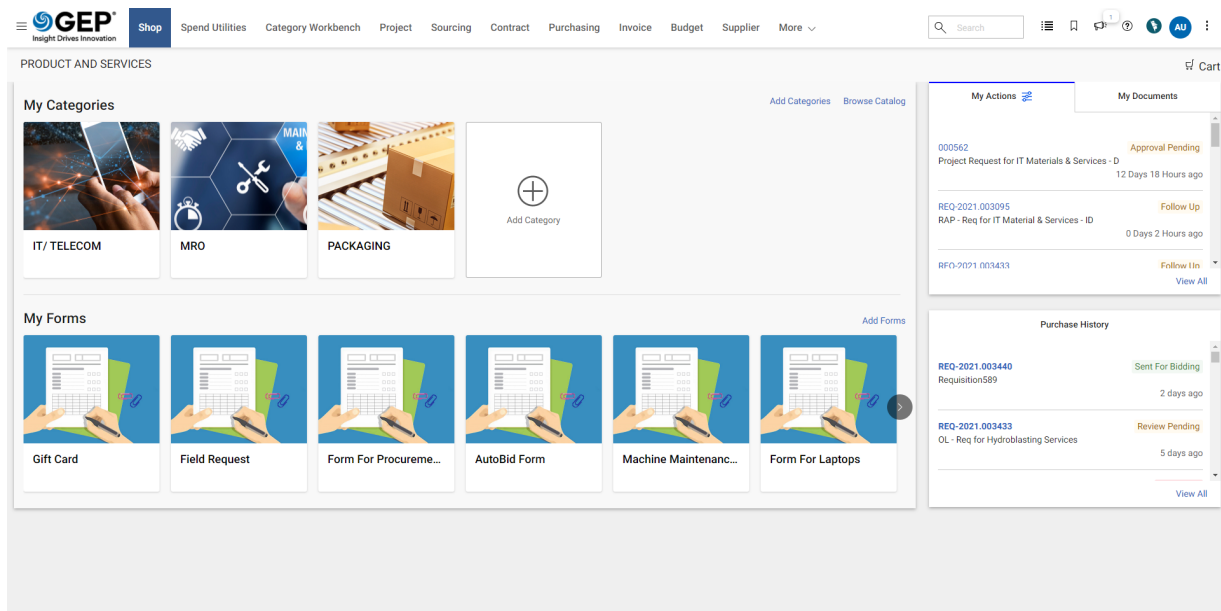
GEP
Insight Drives Innovation

Shop | Spend Utilities | Category Workbench | Project | Sourcing | Contract | Purchasing | Invoice | Budget | Supplier | More

Search

1

AU

PRODUCT AND SERVICES

Cart

My Categories

Add Categories   Browse Catalog

MAIN &

IT/ TELECOM

MRO

PACKAGING

Add Category

My Forms

Add Forms

Gift Card

Field Request

Form For Procureme...

AutoBid Form

Machine Maintenanc...

Form For Laptops

My Actions

My Documents

000562
Approval Pending
Project Request for IT Materials & Services - D
12 Days 18 Hours ago

REQ-2021.003095
Follow Up
RAP - Req for IT Material & Services - ID
0 Days 2 Hours ago

REQ-2021.003433
Follow Up

View All

Purchase History

REQ-2021.003440
Sent For Bidding
Requisition589
2 days ago

REQ-2021.003433
Review Pending
OL - Req for Hydroblasting Services
5 days ago

View All